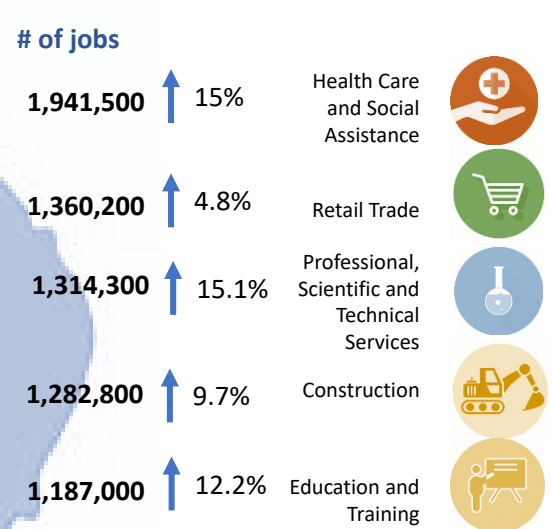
# of jobs

1,941,500 15% Health Care and Social Assistance

1,360,200 4.8% Retail Trade

1,314,300 15.1% Professional, Scientific and Technical Services

1,282,800 9.7% Construction

1,187,000 12.2% Education and Training